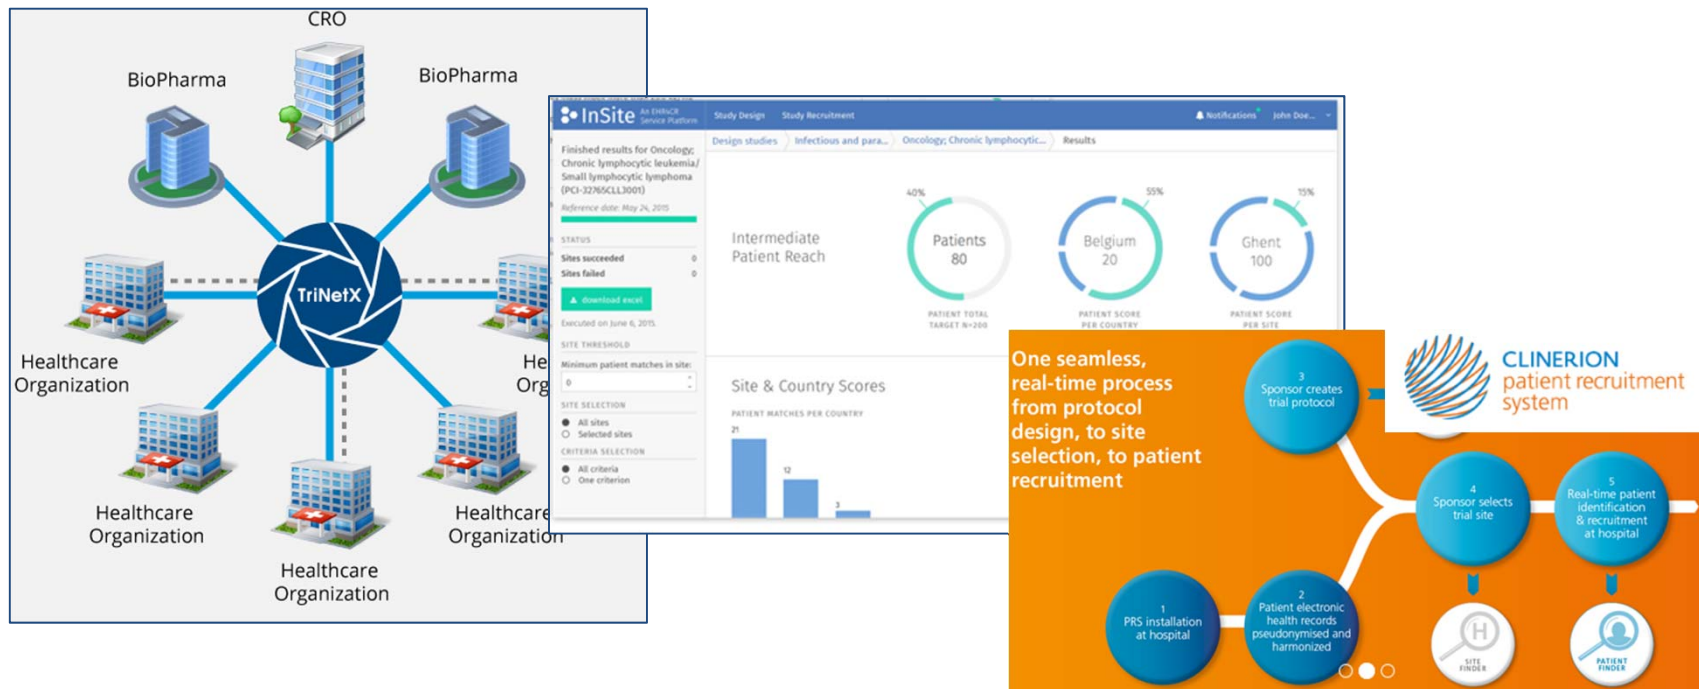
CRO

BioPharma

BioPharma

TriNetX

Healthcare Organization

He Org

Healthcare Organization

Healthcare Organization

Healthcare Organization

InSite An EHR4CR Service Platform

Study Design

Study Recruitment

Notifications

John Doe...

Design studies

Infectious and para...

Oncology; Chronic lymphocytic...

Results

Finished results for Oncology; Chronic lymphocytic leukemia/ Small lymphocytic lymphoma (PCI-32765CLL3001)

Reference date: May 24, 2015

STATUS

Sites succeeded 0

Sites failed 0

download excel

Executed on June 6, 2015.

SITE THRESHOLD

Minimum patient matches in site:

0

SITE SELECTION

All sites

Selected sites

CRITERIA SELECTION

All criteria

One criterion

Intermediate Patient Reach

40%

Patients 80

PATIENT TOTAL TARGET N=200

55%

Belgium 20

PATIENT SCORE PER COUNTRY

15%

Ghent 100

PATIENT SCORE PER SITE

Site & Country Scores

PATIENT MATCHES PER COUNTRY

21

12

3

One seamless, real-time process from protocol design, to site selection, to patient recruitment

CLINERION patient recruitment system

3 Sponsor creates trial protocol

4 Sponsor selects trial site

5 Real-time patient identification & recruitment at hospital

1 PRS installation at hospital

2 Patient electronic health records pseudonymised and harmonized

SITE FINDER

PATIENT FINDER